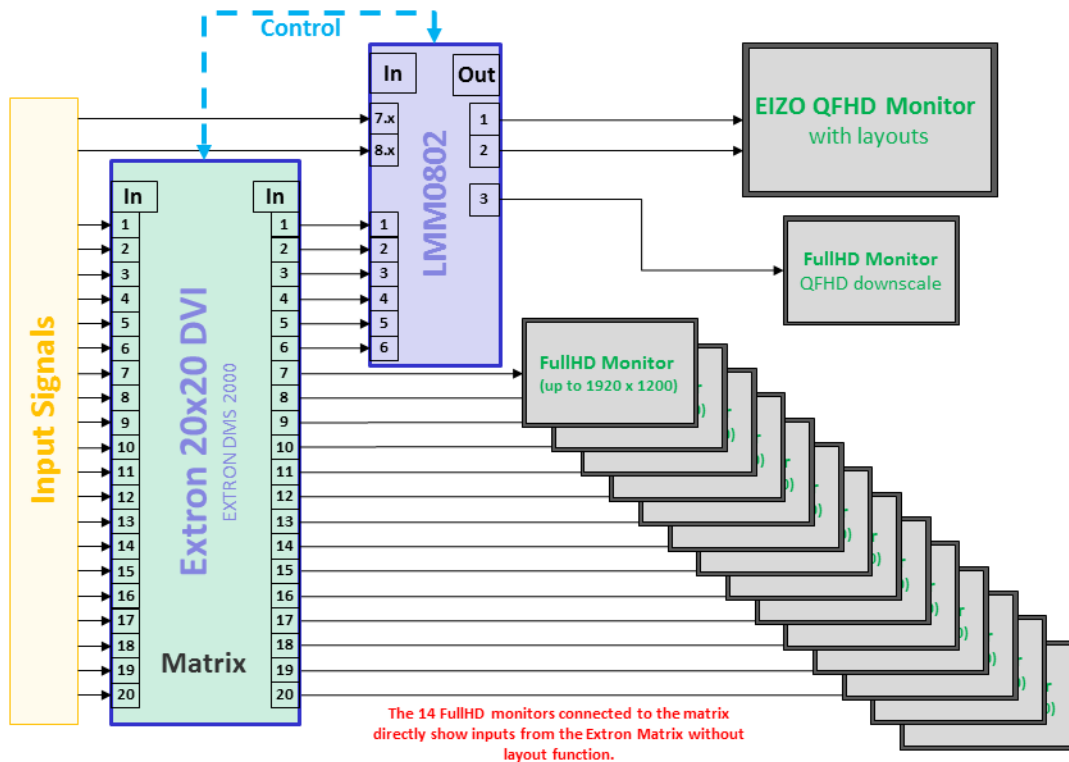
Control

Input Signals

In

1
2
3
4
5
6
7
8
9
10
11
12
13
14
15
16
17
18
19
20

Extron 20x20 DVI

EXTRON DMS 2000

Matrix

In

1
2
3
4
5
6
7
8
9
10
11
12
13
14
15
16
17
18
19
20

In

7.x
8.x
1
2
3
4
5
6

LMM0802

Out

1
2
3

EIZO QFHD Monitor
with layouts

FullHD Monitor
QFHD downscale

FullHD Monitor
(up to 1920 x 1200)

The 14 FullHD monitors connected to the matrix directly show inputs from the Extron Matrix without layout function.